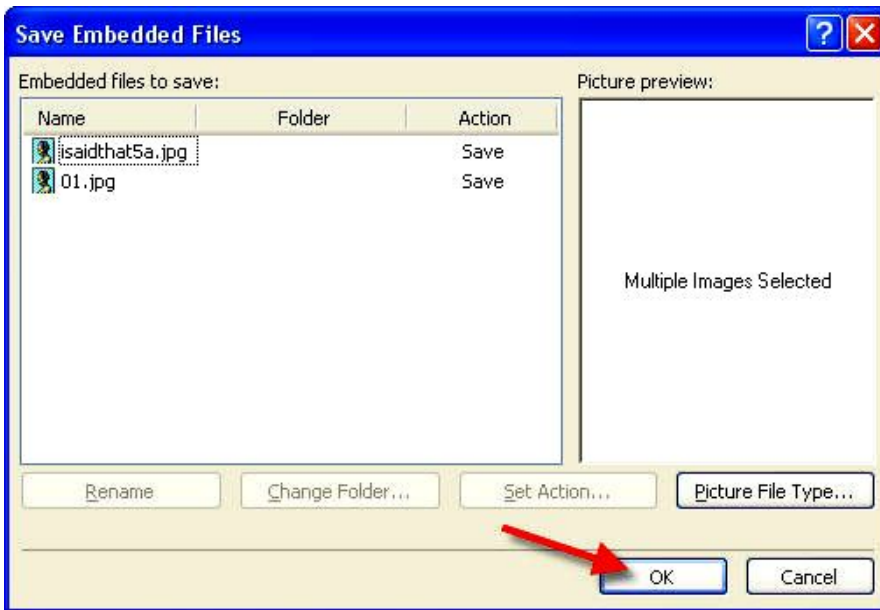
Save Embedded Files

Embedded files to save:

| Name | Folder | Action |
|---|---|---|
| isaidthat5a.jpg | | Save |
| 01.jpg | | Save |

Picture preview:

Multiple Images Selected

Rename

Change Folder...

Set Action...

Picture File Type...

OK

Cancel